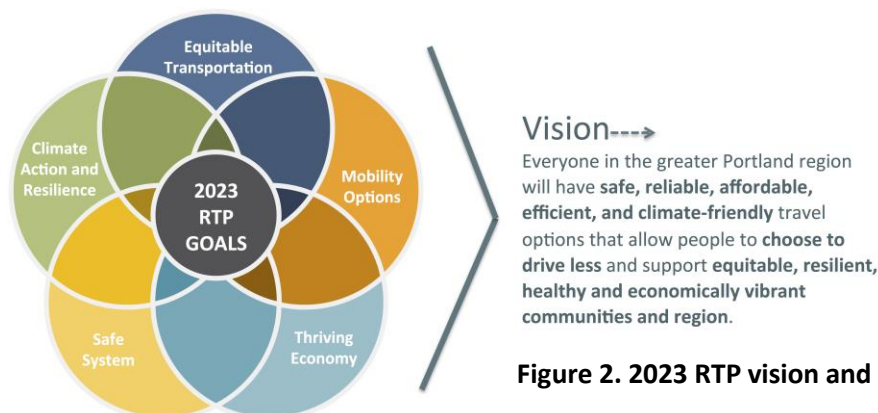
Equitable Transportation

Climate Action and Resilience

Mobility Options

2023 RTP GOALS

Safe System

Thriving Economy

Vision--->

Everyone in the greater Portland region will have **safe, reliable, affordable, efficient, and climate-friendly** travel options that allow people to **choose to drive less** and support **equitable, resilient, healthy and economically vibrant communities and region**.

**Figure 2. 2023 RTP vision and**